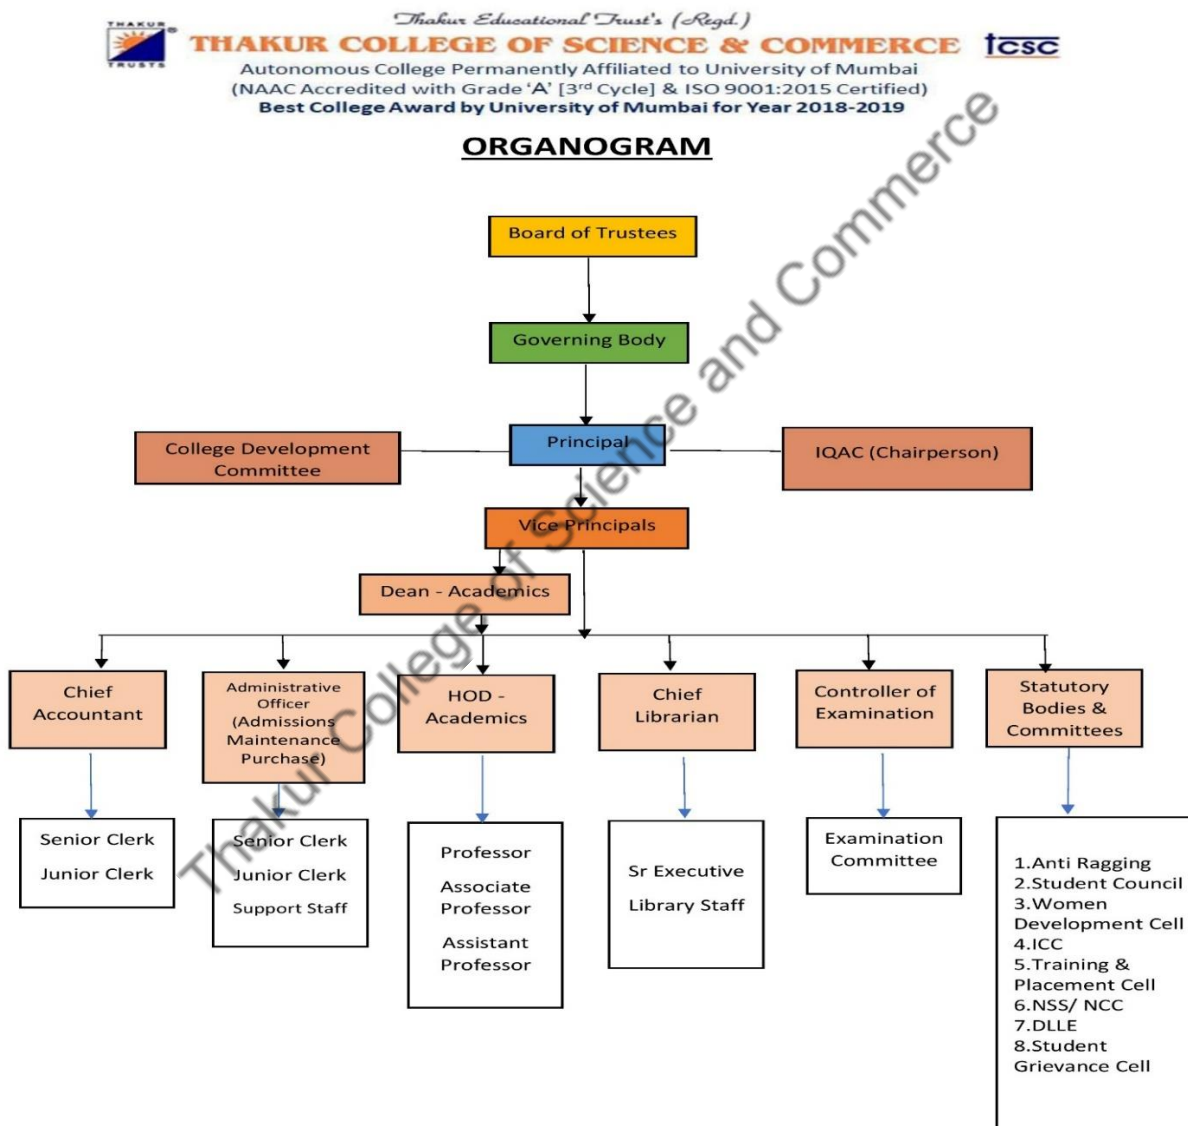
THAKUR TRUSTS

Thakur Educational Trust's (Regd.)

THAKUR COLLEGE OF SCIENCE & COMMERCE

tcsc

Autonomous College Permanently Affiliated to University of Mumbai
(NAAC Accredited with Grade 'A' [3$^{rd}$ Cycle] & ISO 9001:2015 Certified)
Best College Award by University of Mumbai for Year 2018-2019

ORGANOGRAM

Board of Trustees

Governing Body

College Development Committee

Principal

IQAC (Chairperson)

Vice Principals

Dean - Academics

Chief Accountant

Administrative Officer (Admissions Maintenance Purchase)

HOD - Academics

Chief Librarian

Controller of Examination

Statutory Bodies & Committees

Senior Clerk
Junior Clerk

Senior Clerk
Junior Clerk
Support Staff

Professor
Associate Professor
Assistant Professor

Sr Executive
Library Staff

Examination Committee

1.Anti Ragging
2.Student Council
3.Women Development Cell
4.ICC
5.Training & Placement Cell
6.NSS/ NCC
7.DLLE
8.Student Grievance Cell

Thakur College of Science and Commerce